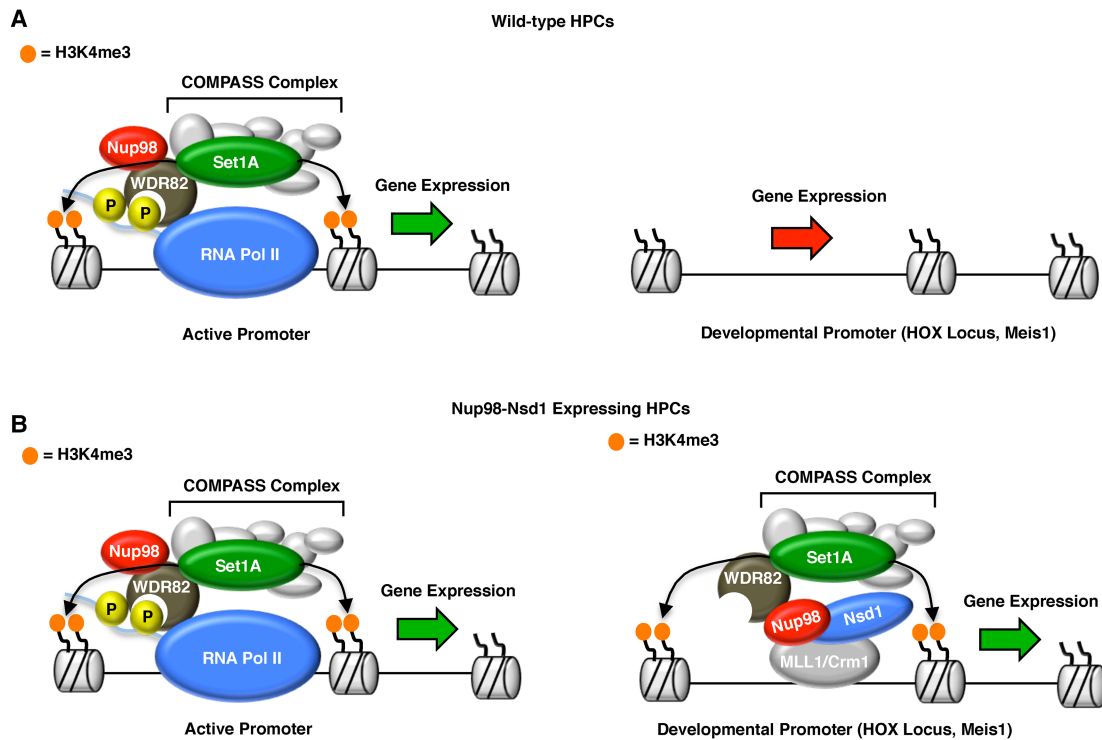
A

Wild-type HPCs

= H3K4me3

COMPASS Complex

Nup98

Set1A

WDR82

P

P

RNA Pol II

Gene Expression

Active Promoter

Gene Expression

Developmental Promoter (HOX Locus, Meis1)

B

Nup98-Nsd1 Expressing HPCs

= H3K4me3

COMPASS Complex

Nup98

Set1A

WDR82

P

P

RNA Pol II

Gene Expression

Active Promoter

= H3K4me3

COMPASS Complex

Set1A

WDR82

Nup98

Nsd1

MLL1/Crm1

Gene Expression

Developmental Promoter (HOX Locus, Meis1)